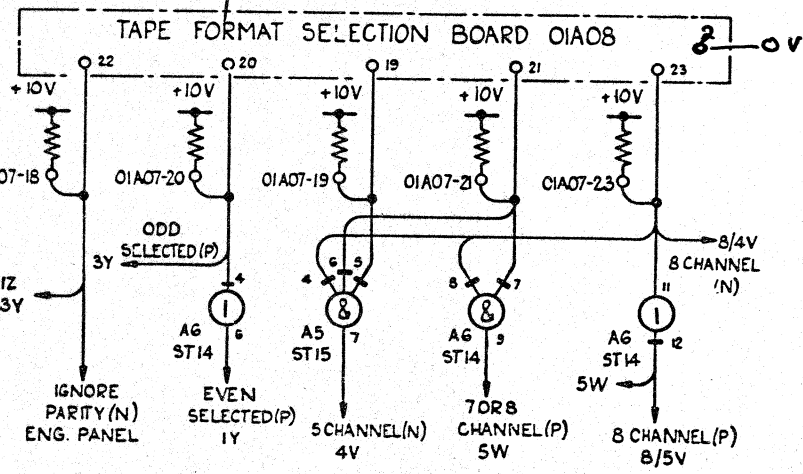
TAPE FORMAT SELECTION BOARD 01A08

2 — 0V

22
20
19
21
23

+10V
+10V
+10V
+10V
+10V

07-18
01A07-20
01A07-19
01A07-21
C1A07-23

ODD SELECTED (P)
3Y

8/4V
8 CHANNEL (N)

1Z
3Y

4
1
A6
ST14
6

6 5
4
&
A5
ST15
7

8
7
&
A6
ST14
9

11
1
A6
ST14
12
5W

IGNORE PARITY (N)
ENG. PANEL

EVEN SELECTED (P)
1Y

5 CHANNEL (N)
4V

7 OR 8 CHANNEL (P)
5W

8 CHANNEL (P)
8/5V